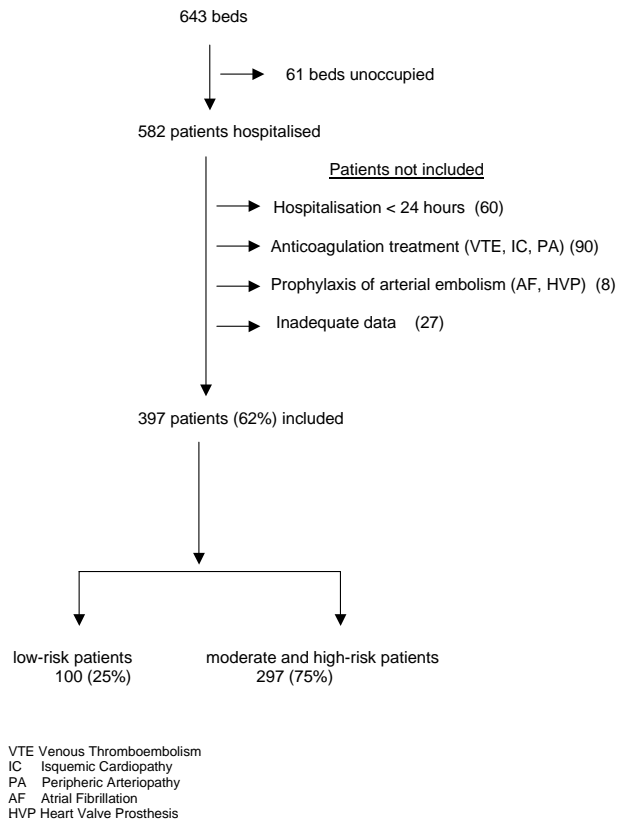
643 beds

61 beds unoccupied

582 patients hospitalised

Patients not included

Hospitalisation < 24 hours (60)

Anticoagulation treatment (VTE, IC, PA) (90)

Prophylaxis of arterial embolism (AF, HVP) (8)

Inadequate data (27)

397 patients (62%) included

low-risk patients
100 (25%)

moderate and high-risk patients
297 (75%)

VTE Venous Thromboembolism
IC Isquemic Cardiopathy
PA Peripheric Arteriopathy
AF Atrial Fibrillation
HVP Heart Valve Prosthesis